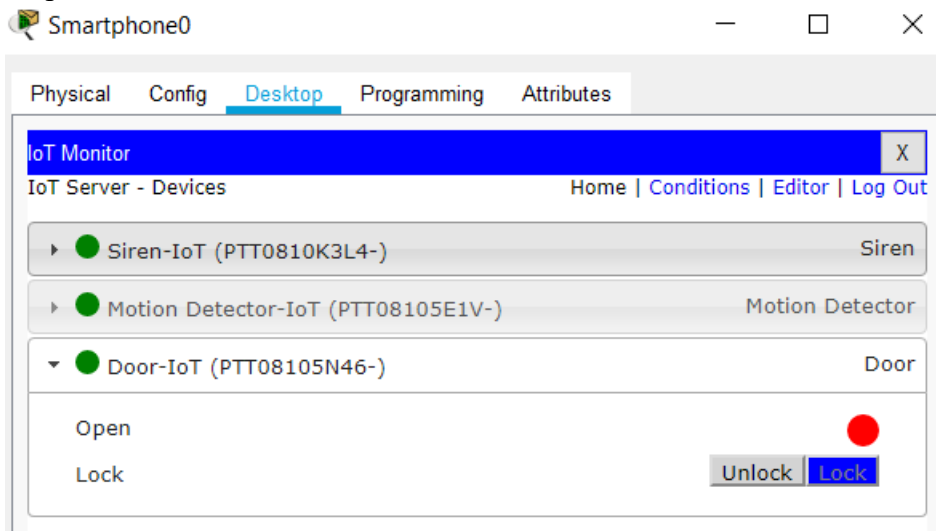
Smartphone0

Physical Config Desktop Programming Attributes

IoT Monitor X

IoT Server - Devices

Home | Conditions | Editor | Log Out

Siren-IoT (PTT0810K3L4-) Siren

Motion Detector-IoT (PTT08105E1V-) Motion Detector

Door-IoT (PTT08105N46-) Door

Open

Lock

Unlock Lock